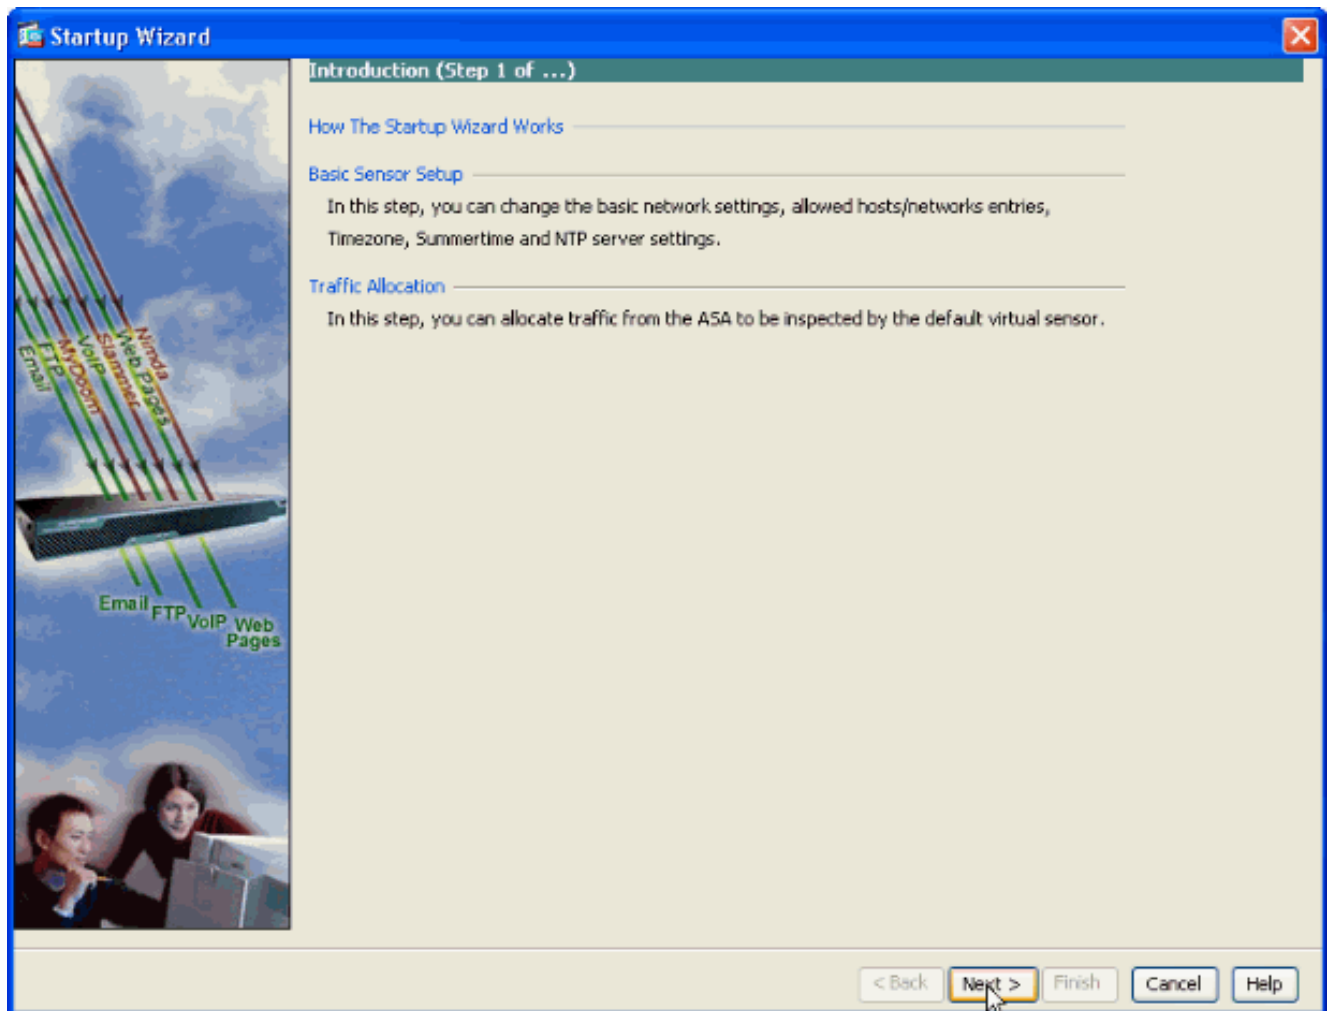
Startup Wizard

Email FTP MyDoom VoIP Slammer Web Pages Nimda

Email FTP VoIP Web Pages

Introduction (Step 1 of ...)

How The Startup Wizard Works

Basic Sensor Setup

In this step, you can change the basic network settings, allowed hosts/networks entries, Timezone, Summertime and NTP server settings.

Traffic Allocation

In this step, you can allocate traffic from the ASA to be inspected by the default virtual sensor.

< Back Next > Finish Cancel Help